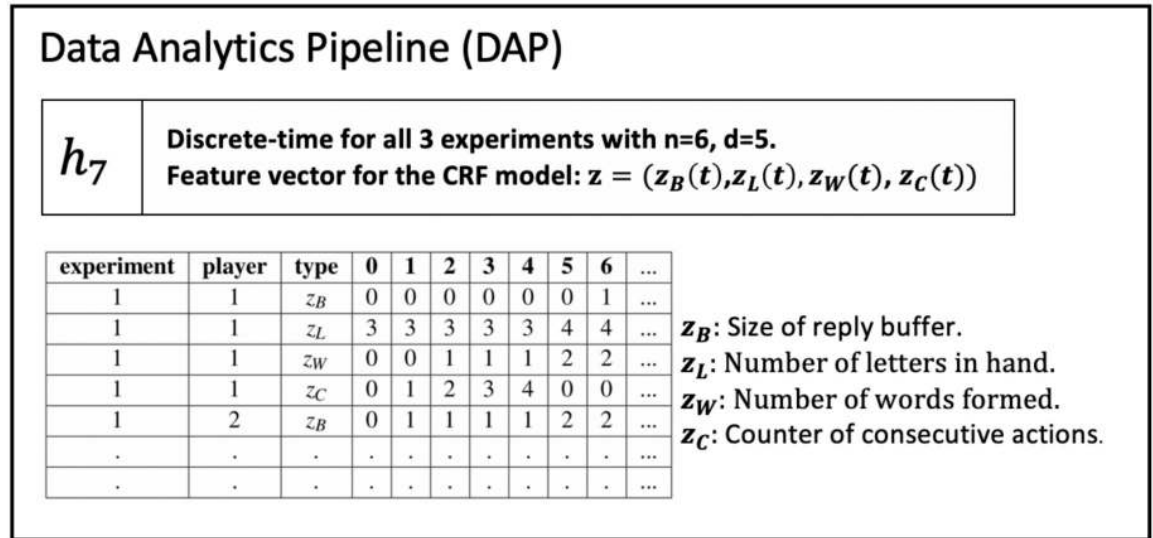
Data Analytics Pipeline (DAP)

$h_7$

Discrete-time for all 3 experiments with n=6, d=5.
Feature vector for the CRF model: $\mathbf{z} = (\mathbf{z_B(t)}, \mathbf{z_L(t)}, \mathbf{z_W(t)}, \mathbf{z_C(t)})$

| experiment | player | type | 0 | 1 | 2 | 3 | 4 | 5 | 6 | ... |
|---|---|---|---|---|---|---|---|---|---|---|
| 1 | 1 | $z_B$ | 0 | 0 | 0 | 0 | 0 | 0 | 1 | ... |
| 1 | 1 | $z_L$ | 3 | 3 | 3 | 3 | 3 | 4 | 4 | ... |
| 1 | 1 | $z_W$ | 0 | 0 | 1 | 1 | 1 | 2 | 2 | ... |
| 1 | 1 | $z_C$ | 0 | 1 | 2 | 3 | 4 | 0 | 0 | ... |
| 1 | 2 | $z_B$ | 0 | 1 | 1 | 1 | 1 | 2 | 2 | ... |
| . | . | . | . | . | . | . | . | . | . | ... |
| . | . | . | . | . | . | . | . | . | . | ... |

$\mathbf{z_B}$: Size of reply buffer.
$\mathbf{z_L}$: Number of letters in hand.
$\mathbf{z_W}$: Number of words formed.
$\mathbf{z_C}$: Counter of consecutive actions.